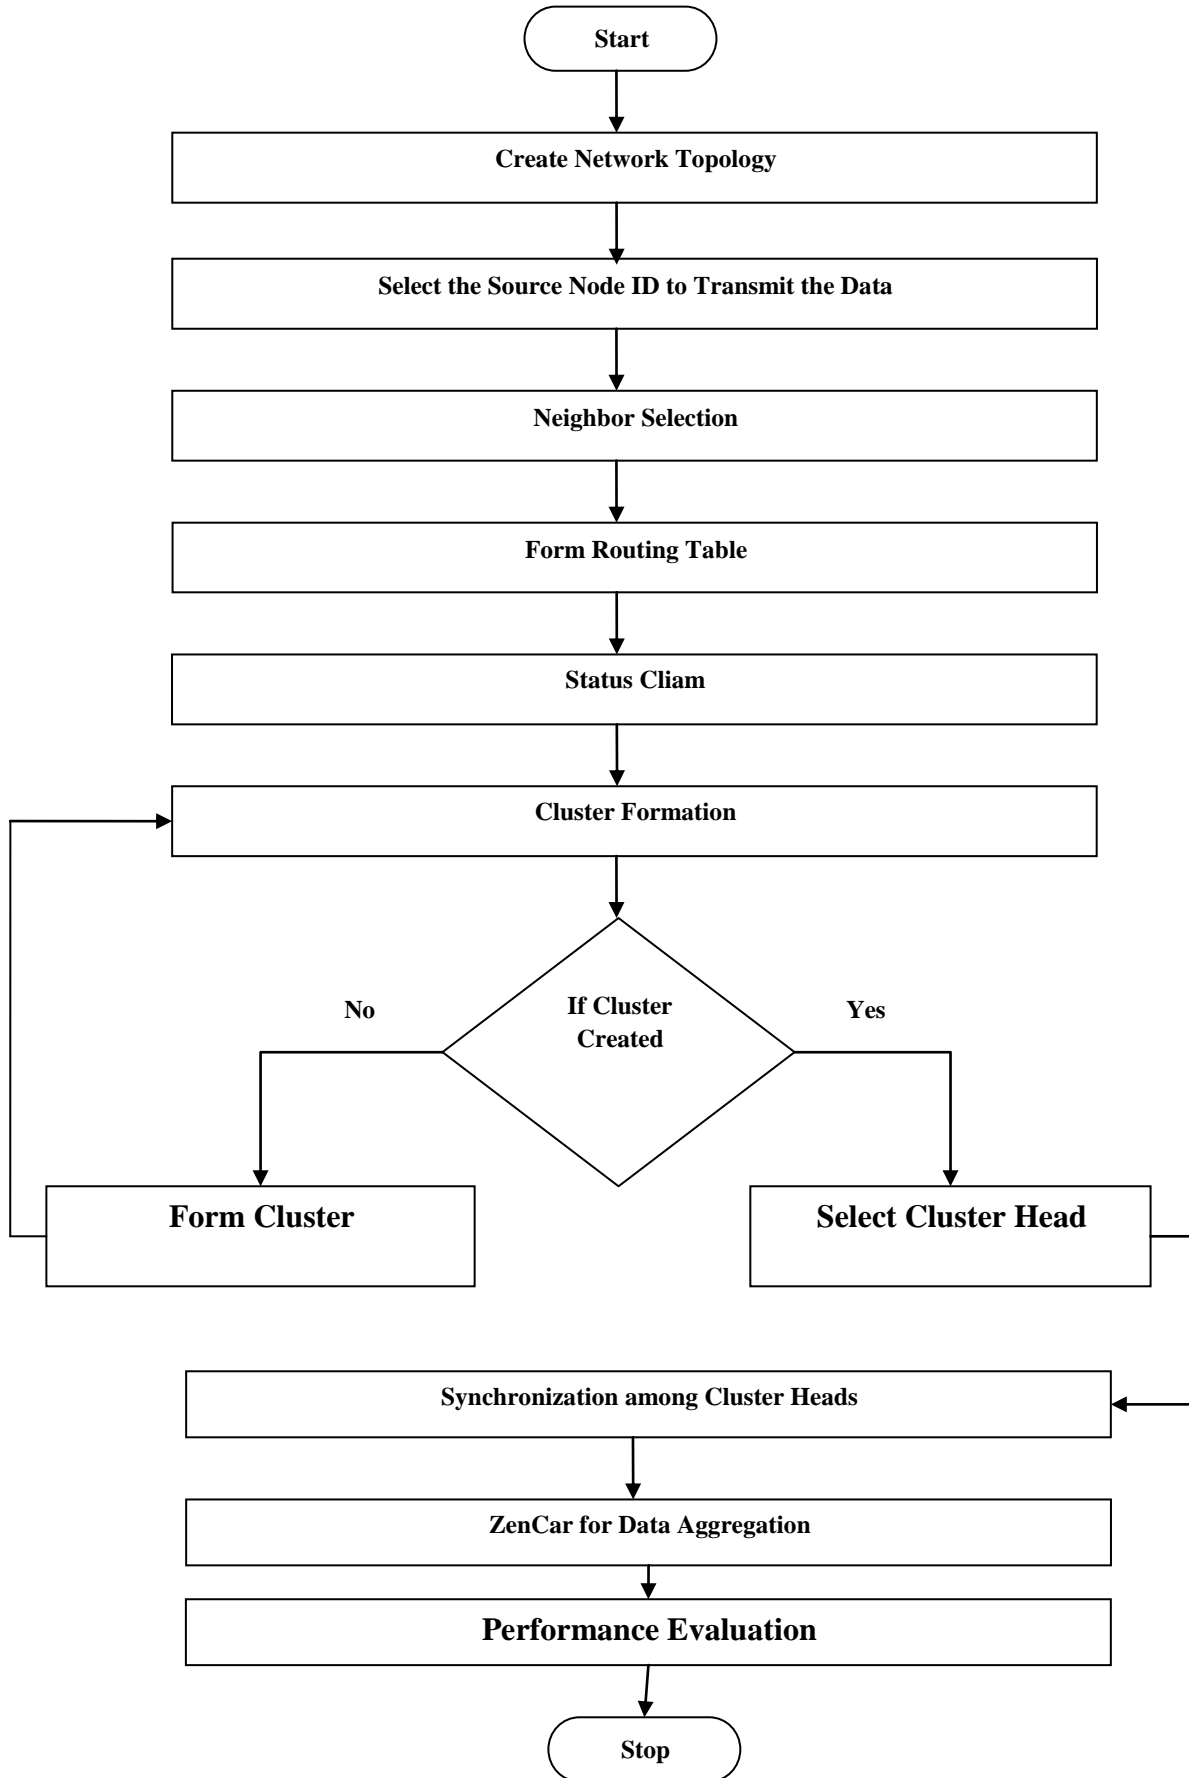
Start

Create Network Topology

Select the Source Node ID to Transmit the Data

Neighbor Selection

Form Routing Table

Status Cliam

Cluster Formation

No

If Cluster Created

Yes

Form Cluster

Select Cluster Head

Synchronization among Cluster Heads

ZenCar for Data Aggregation

Performance Evaluation

Stop